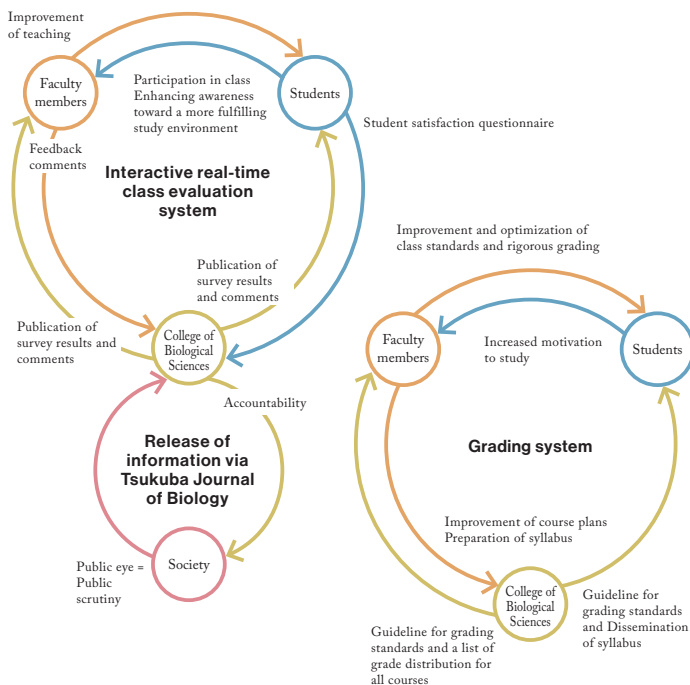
Improvement of teaching

Faculty members

Students

Participation in class
Enhancing awareness toward a more fulfilling study environment

Student satisfaction questionnaire

Feedback comments

Interactive real-time class evaluation system

Publication of survey results and comments

Publication of survey results and comments

College of Biological Sciences

Accountability

Release of information via Tsukuba Journal of Biology

Society

Public eye = Public scrutiny

Improvement and optimization of class standards and rigorous grading

Faculty members

Increased motivation to study

Students

Grading system

Improvement of course plans
Preparation of syllabus

College of Biological Sciences

Guideline for grading standards and Dissemination of syllabus

Guideline for grading standards and a list of grade distribution for all courses